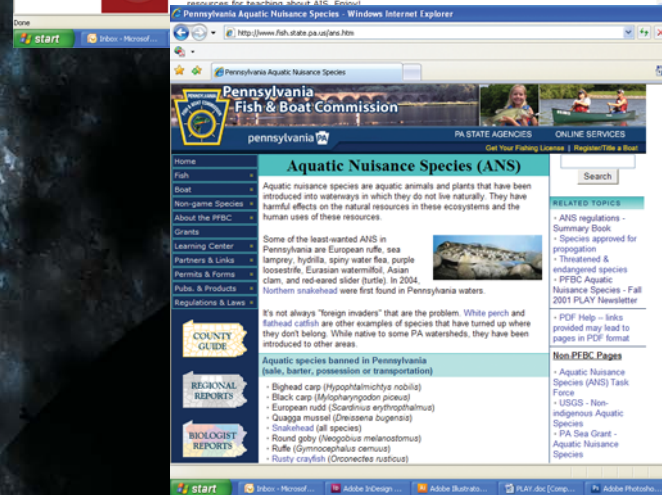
resources for teaching about AIS. Enjoy!

Done

start

Inbox - Microsof...

Pennsylvania Aquatic Nuisance Species - Windows Internet Explorer

http://www.fish.state.pa.us/ans.htm

Pennsylvania Aquatic Nuisance Species

Pennsylvania Fish & Boat Commission

pennsylvania

PA STATE AGENCIES

ONLINE SERVICES

Get Your Fishing License | Register/Title a Boat

Home

Fish

Boat

Non-game Species

About the PFBC

Grants

Learning Center

Partners & Links

Permits & Forms

Pubs. & Products

Regulations & Laws

COUNTY GUIDE

REGIONAL REPORTS

BIOLOGIST REPORTS

Aquatic Nuisance Species (ANS)

Aquatic nuisance species are aquatic animals and plants that have been introduced into waterways in which they do not live naturally. They have harmful effects on the natural resources in these ecosystems and the human uses of these resources.

Some of the least-wanted ANS in Pennsylvania are European ruffe, sea lamprey, hydrilla, spiny water flea, purple loosestrife, Eurasian watermilfoil, Asian clam, and red-eared slider (turtle). In 2004, Northern snakehead were first found in Pennsylvania waters.

It's not always "foreign invaders" that are the problem. White perch and flathead catfish are other examples of species that have turned up where they don't belong. While native to some PA watersheds, they have been introduced to other areas.

Aquatic species banned in Pennsylvania (sale, barter, possession or transportation)

Bighead carp (Hypophthalmichtys nobilis)
Black carp (Mylopharyngodon piceus)
European rudd (Scardinius erythrophthalmus)
Quagga mussel (Dreissena bugensis)
Snakehead (all species)
Round goby (Neogobius melanostomus)
Ruffe (Gymnocephalus cernuus)
Rusty crayfish (Orconectes rusticus)

Search

RELATED TOPICS

ANS regulations - Summary Book
Species approved for propogation
Threatened & endangered species
PFBC Aquatic Nuisance Species - Fall 2001 PLAY Newsletter

PDF Help -- links provided may lead to pages in PDF format

Non-PFBC Pages

Aquatic Nuisance Species (ANS) Task Force
USGS - Non-indigenous Aquatic Species
PA Sea Grant - Aquatic Nuisance Species

start

Inbox - Microsof...

Adobe InDesign ...

Adobe Illustrato...

PLAY.doc [Comp...

Adobe Photosho...